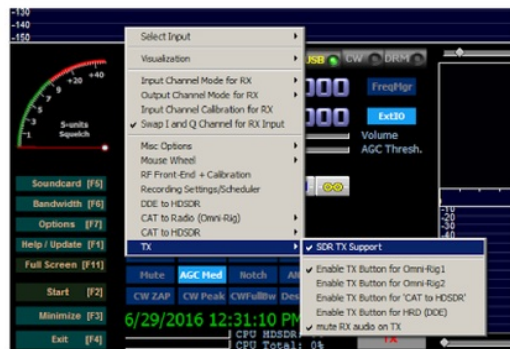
-130
-140
-150

Select Input
Visualization
Input Channel Mode for RX
Output Channel Mode for RX
Input Channel Calibration for RX
✓ Swap I and Q Channel for RX Input
Misc Options
Mouse Wheel
RF Front-End + Calibration
Recording Settings/Scheduler
DDE to HDSDR
CAT to Radio (Omni-Rig)
CAT to HDSDR
TX

✓ SDR TX Support
Enable TX Button for Omni-Rig1
Enable TX Button for Omni-Rig2
Enable TX Button for 'CAT to HDSDR'
Enable TX Button for HRD (DDE)
✓ mute RX audio on TX

USB CW DRM
FreqMgr
ExtIO
Volume
AGC Thresh.

+20 +40
S-units
Squelch

Soundcard [F5]
Bandwidth [F6]
Options [F7]
Help / Update [F1]
Full Screen [F11]
Start [F2]
Minimize [F3]
Exit [F4]

Mute
AGC Med
Notch
CW ZAP
CW Peak
CWFullBw
6/29/2016 12:31:10 PM
CPU HDSDR
CPU Total: 0%
TX
-20
-30
-40